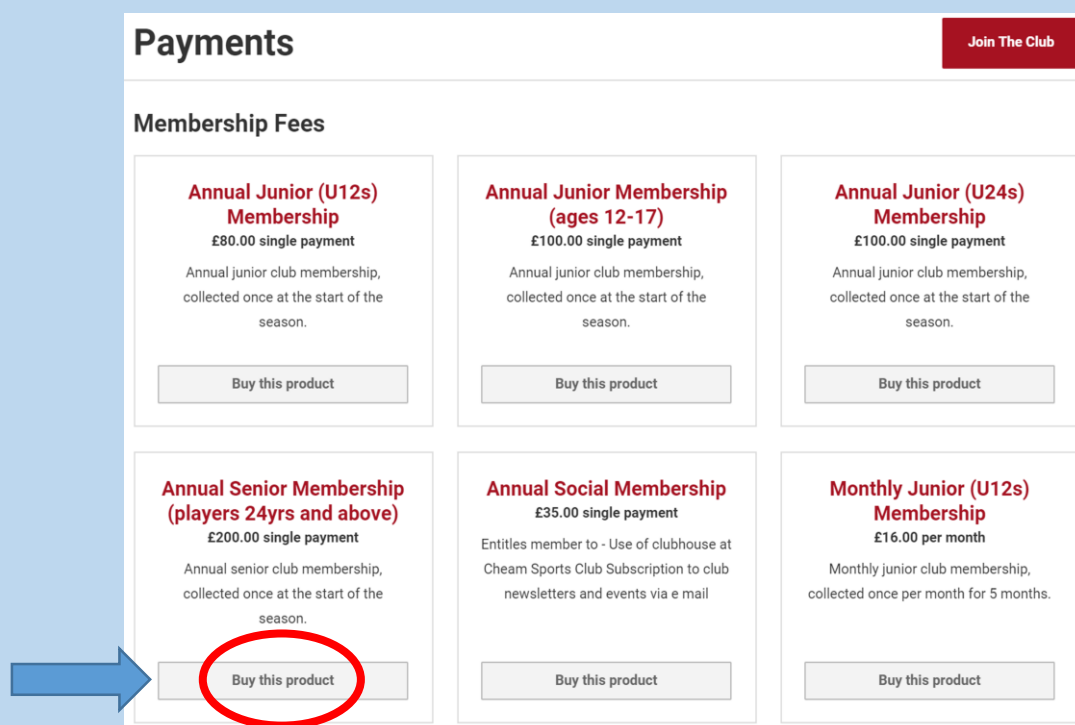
Payments

Join The Club

Membership Fees

Annual Junior (U12s) Membership
£80.00 single payment
Annual junior club membership, collected once at the start of the season.
Buy this product

Annual Junior Membership (ages 12-17)
£100.00 single payment
Annual junior club membership, collected once at the start of the season.
Buy this product

Annual Junior (U24s) Membership
£100.00 single payment
Annual junior club membership, collected once at the start of the season.
Buy this product

Annual Senior Membership (players 24yrs and above)
£200.00 single payment
Annual senior club membership, collected once at the start of the season.
Buy this product

Annual Social Membership
£35.00 single payment
Entitles member to - Use of clubhouse at Cheam Sports Club Subscription to club newsletters and events via e mail
Buy this product

Monthly Junior (U12s) Membership
£16.00 per month
Monthly junior club membership, collected once per month for 5 months.
Buy this product